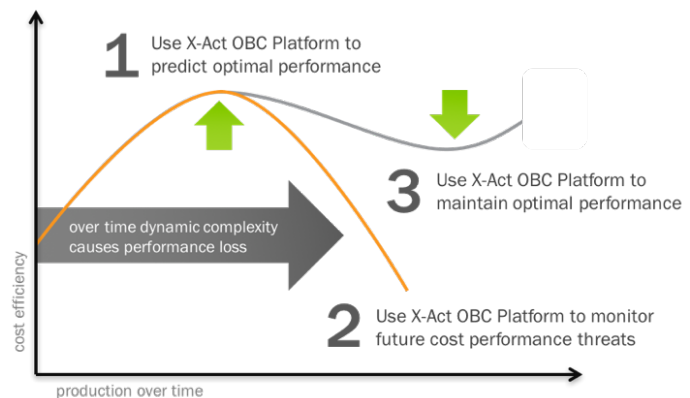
1 Use X-Act OBC Platform to predict optimal performance

over time dynamic complexity causes performance loss

3 Use X-Act OBC Platform to maintain optimal performance

2 Use X-Act OBC Platform to monitor future cost performance threats

cost efficiency

production over time